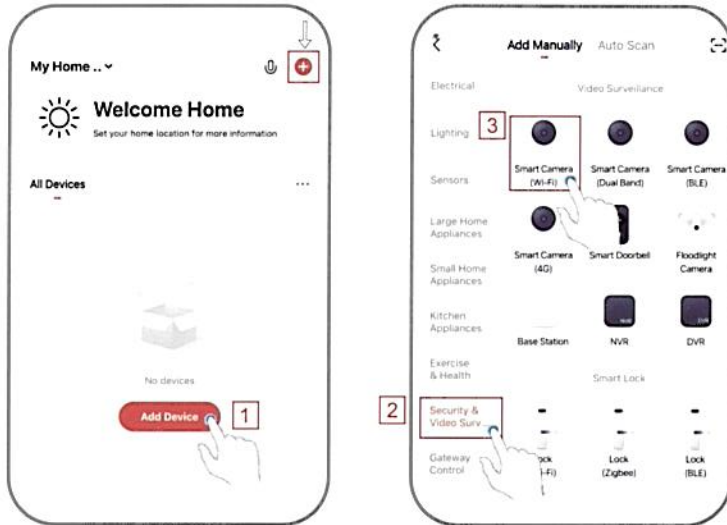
My Home ..

Welcome Home

Set your home location for more information

All Devices

...

No devices

Add Device

1

Add Manually Auto Scan

Electrical

Lighting

Sensors

Large Home Appliances

Small Home Appliances

Kitchen Appliances

Exercise & Health

Security & Video Surv...

Gateway Control

2

Video Surveillance

3

Smart Camera (Wi-Fi)

Smart Camera (Dual Band)

Smart Camera (BLE)

Smart Camera (4G)

Smart Doorbell

Floodlight Camera

Base Station

NVR

DVR

Smart Lock

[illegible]ock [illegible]-Fi)

Lock (Zigbee)

Lock (BLE)